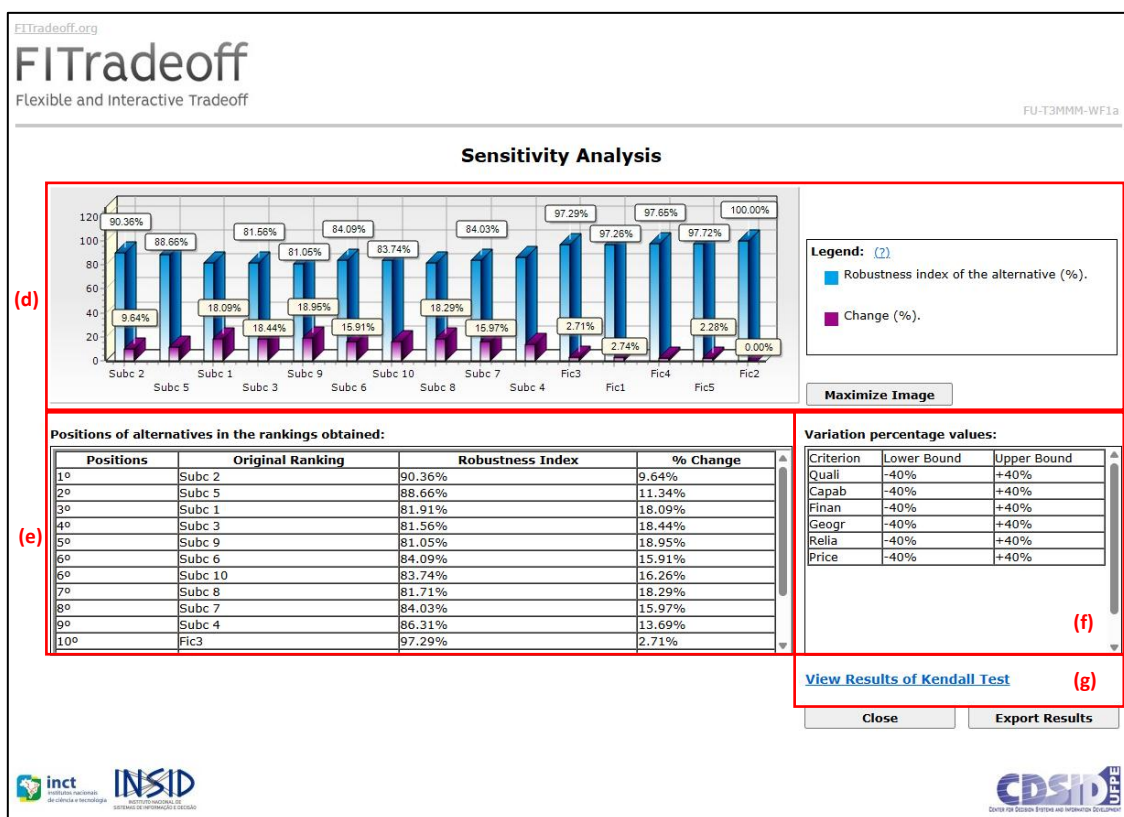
FITradeoff.org

FITradeoff

Flexible and Interactive Tradeoff

FU-T3MMM-WF1a

Sensitivity Analysis

(d)

120
100
80
60
40
20
0

90.36% 88.66% 81.56% 81.05% 84.09% 83.74% 84.03% 97.29% 97.26% 97.65% 97.72% 100.00%

9.64% 18.09% 18.44% 18.95% 15.91% 18.29% 15.97% 2.71% 2.74% 2.28% 0.00%

Subc 2 Subc 5 Subc 1 Subc 3 Subc 9 Subc 6 Subc 10 Subc 8 Subc 7 Subc 4 Fic3 Fic1 Fic4 Fic5 Fic2

Legend: (?)

Robustness index of the alternative (%).

Change (%).

Maximize Image

Positions of alternatives in the rankings obtained:

(e)

| Positions | Original Ranking | Robustness Index | % Change |
|---|---|---|---|
| 1º | Subc 2 | 90.36% | 9.64% |
| 2º | Subc 5 | 88.66% | 11.34% |
| 3º | Subc 1 | 81.91% | 18.09% |
| 4º | Subc 3 | 81.56% | 18.44% |
| 5º | Subc 9 | 81.05% | 18.95% |
| 6º | Subc 6 | 84.09% | 15.91% |
| 6º | Subc 10 | 83.74% | 16.26% |
| 7º | Subc 8 | 81.71% | 18.29% |
| 8º | Subc 7 | 84.03% | 15.97% |
| 9º | Subc 4 | 86.31% | 13.69% |
| 10º | Fic3 | 97.29% | 2.71% |

Variation percentage values:

| Criterion | Lower Bound | Upper Bound |
|---|---|---|
| Quali | -40% | +40% |
| Capab | -40% | +40% |
| Finan | -40% | +40% |
| Geogr | -40% | +40% |
| Relia | -40% | +40% |
| Price | -40% | +40% |

(f)

View Results of Kendall Test

(g)

Close

Export Results

inct institutos nacionais de ciência e tecnologia

INSID INSTITUTO NACIONAL DE SISTEMAS DE INFORMAÇÃO E DECISÃO

CDSID UFPE CENTER FOR DECISION SYSTEMS AND INFORMATION DEVELOPMENT